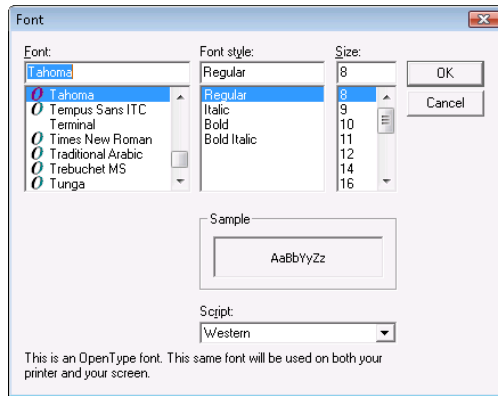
Font

Font:
Tahoma
Tahoma
Tempus Sans ITC
Terminal
Times New Roman
Traditional Arabic
Trebuchet MS
Tunga

Font style:
Regular
Regular
Italic
Bold
Bold Italic

Size:
8
8
9
10
11
12
14
16

OK
Cancel

Sample
AaBbYyZz

Script:
Western

This is an OpenType font. This same font will be used on both your printer and your screen.